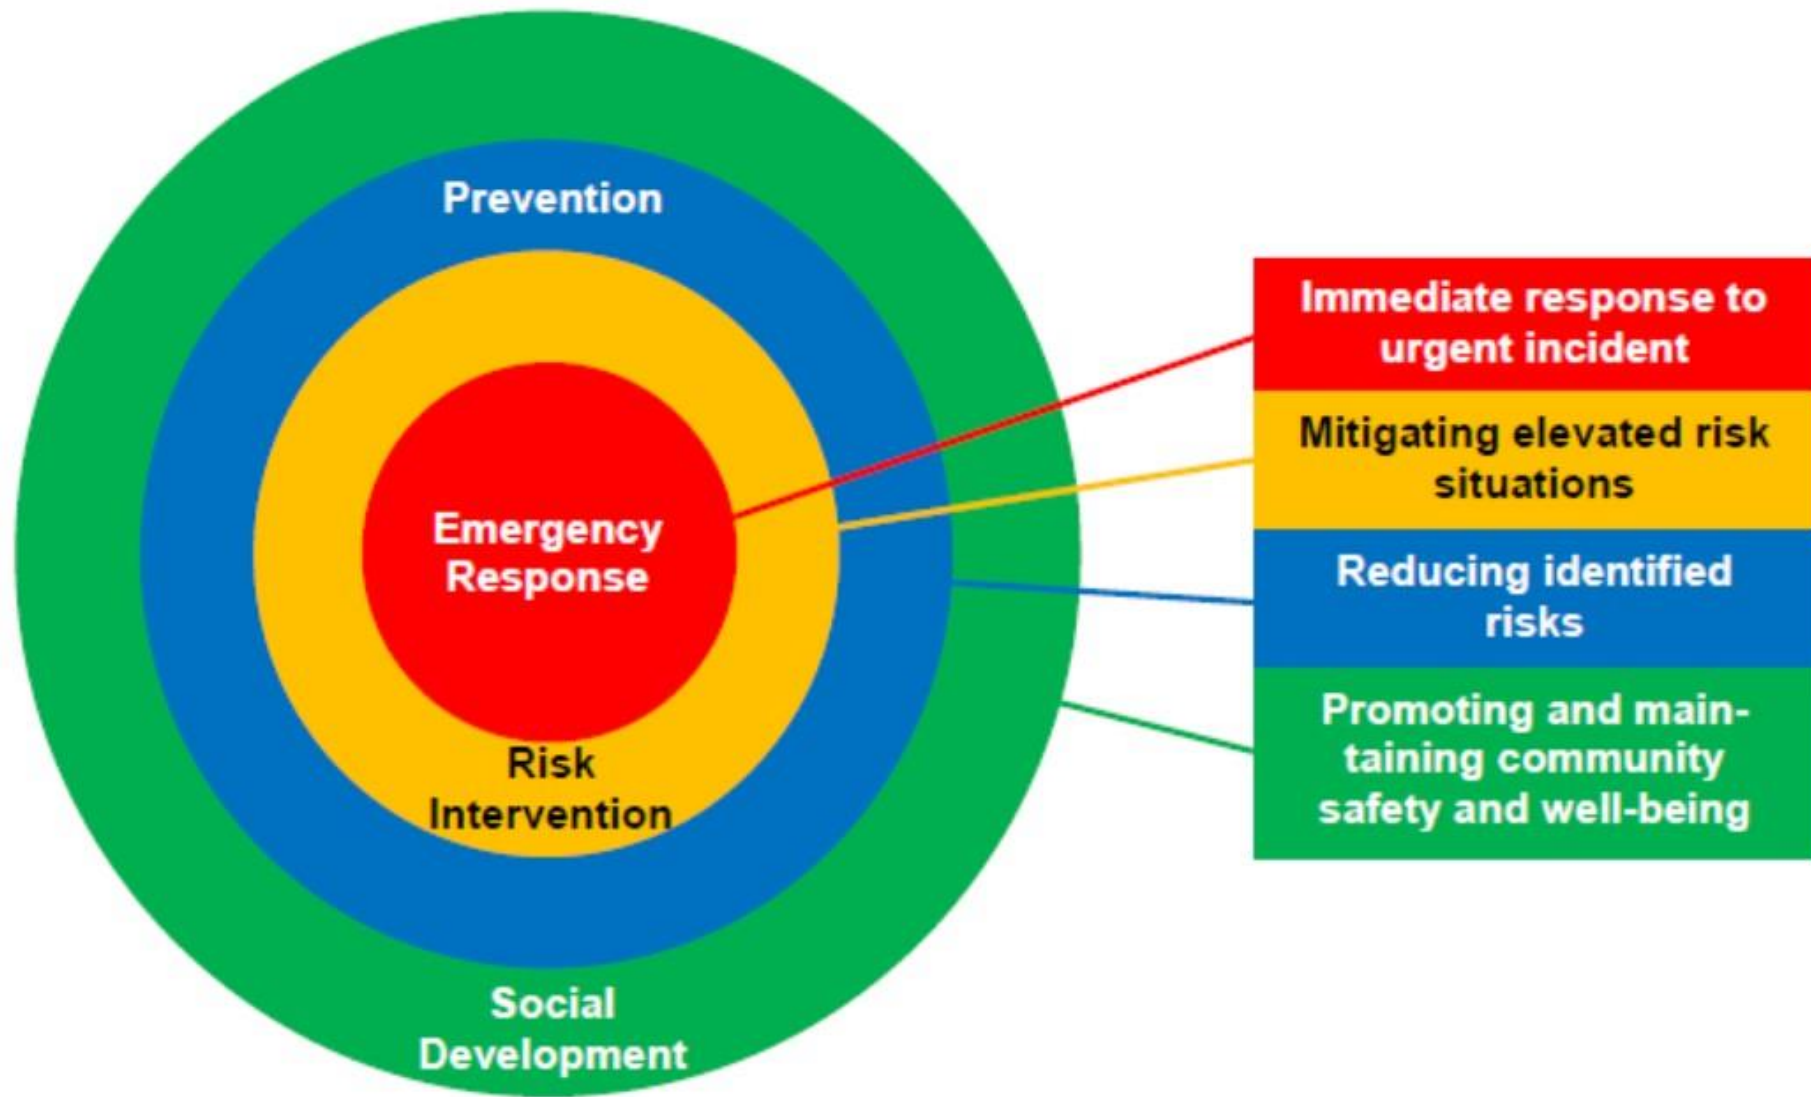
Prevention

Emergency Response

Risk Intervention

Social Development

Immediate response to urgent incident

Mitigating elevated risk situations

Reducing identified risks

Promoting and maintaining community safety and well-being